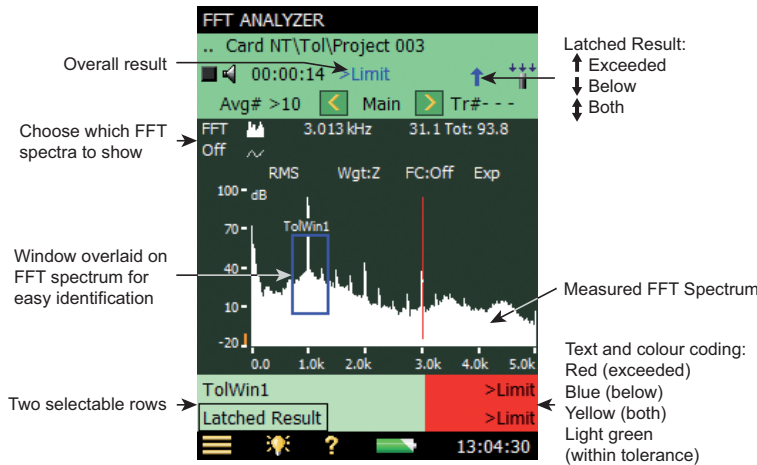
FFT ANALYZER

.. Card NT\Tol\Project 003

00:00:14 >Limit

Avg# >10 Main Tr#- - -

FFT 3.013 kHz 31.1 Tot: 93.8
Off

RMS Wgt:Z FC:Off Exp

100 dB
70
40
10
-20

TolWin1

0.0 1.0k 2.0k 3.0k 4.0k 5.0k

TolWin1 >Limit
Latched Result >Limit

13:04:30

Overall result

Latched Result:
Exceeded
Below
Both

Choose which FFT spectra to show

Window overlaid on FFT spectrum for easy identification

Measured FFT Spectrum

Text and colour coding:
Red (exceeded)
Blue (below)
Yellow (both)
Light green (within tolerance)

Two selectable rows